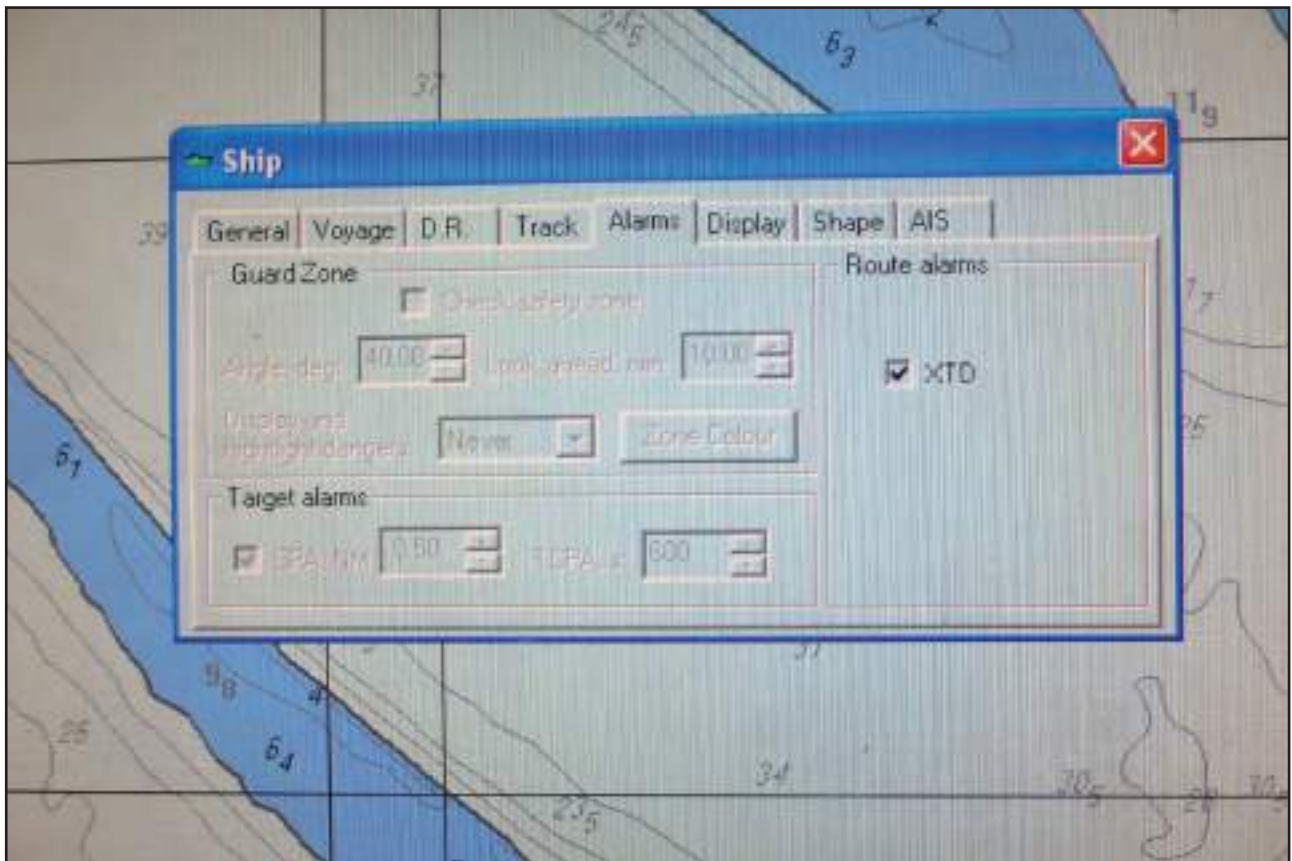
$24_5$

$6_3$

37

$11_9$

Ship

General | Voyage | D.R. | Track | Alarms | Display | Shape | AIS

39

Guard Zone

Check safety zone

Angle, deg: 40.00 Look ahead, nm: 10.00

Display and highlight dangers: Never Zone Colour

Target alarms

CPA, nm 0.50 TCPA, s 600

Route alarms

XTD

$1_7$

25

$6_1$

37

$9_8$

4

$6_4$

26

34

$23_5$

$30_5$

24

$30$